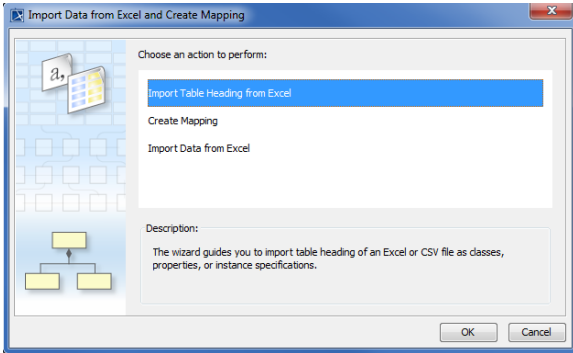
Import Data from Excel and Create Mapping

a,

Choose an action to perform:

Import Table Heading from Excel

Create Mapping

Import Data from Excel

Description:

The wizard guides you to import table heading of an Excel or CSV file as classes, properties, or instance specifications.

OK

Cancel